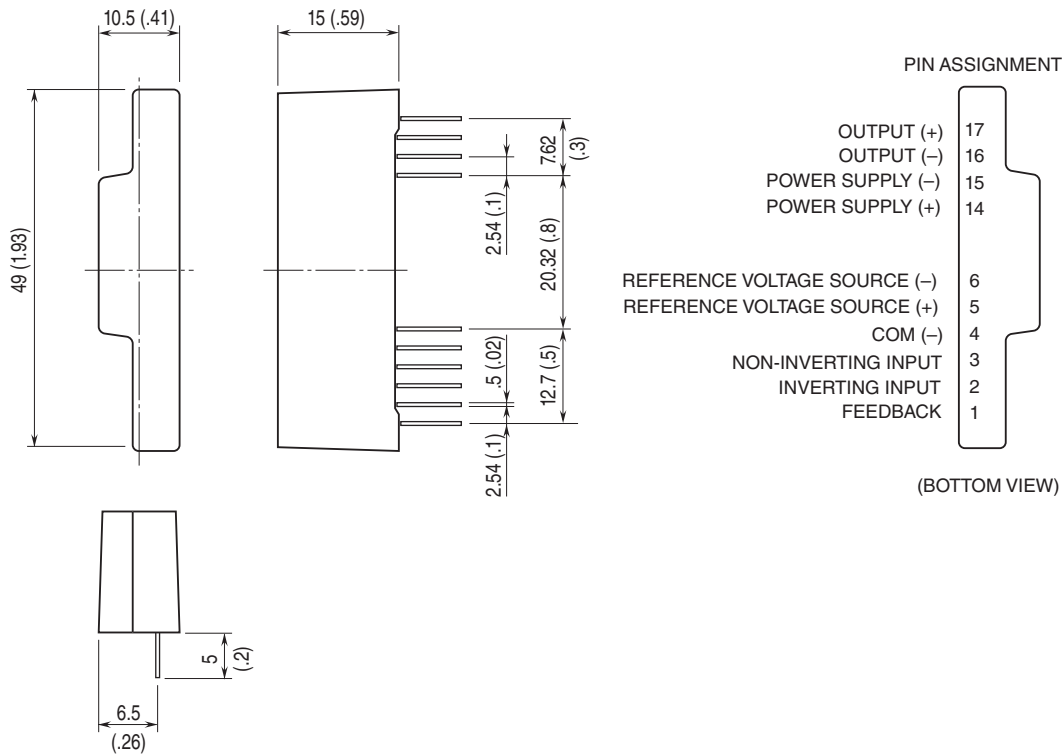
10.5 (.41)

15 (.59)

49 (1.93)

7.62 (.3)

2.54 (.1)

20.32 (.8)

.5 (.02)

12.7 (.5)

2.54 (.1)

5 (.2)

6.5 (.26)

PIN ASSIGNMENT

OUTPUT (+) 17
OUTPUT (–) 16
POWER SUPPLY (–) 15
POWER SUPPLY (+) 14

REFERENCE VOLTAGE SOURCE (–) 6
REFERENCE VOLTAGE SOURCE (+) 5
COM (–) 4
NON-INVERTING INPUT 3
INVERTING INPUT 2
FEEDBACK 1

(BOTTOM VIEW)